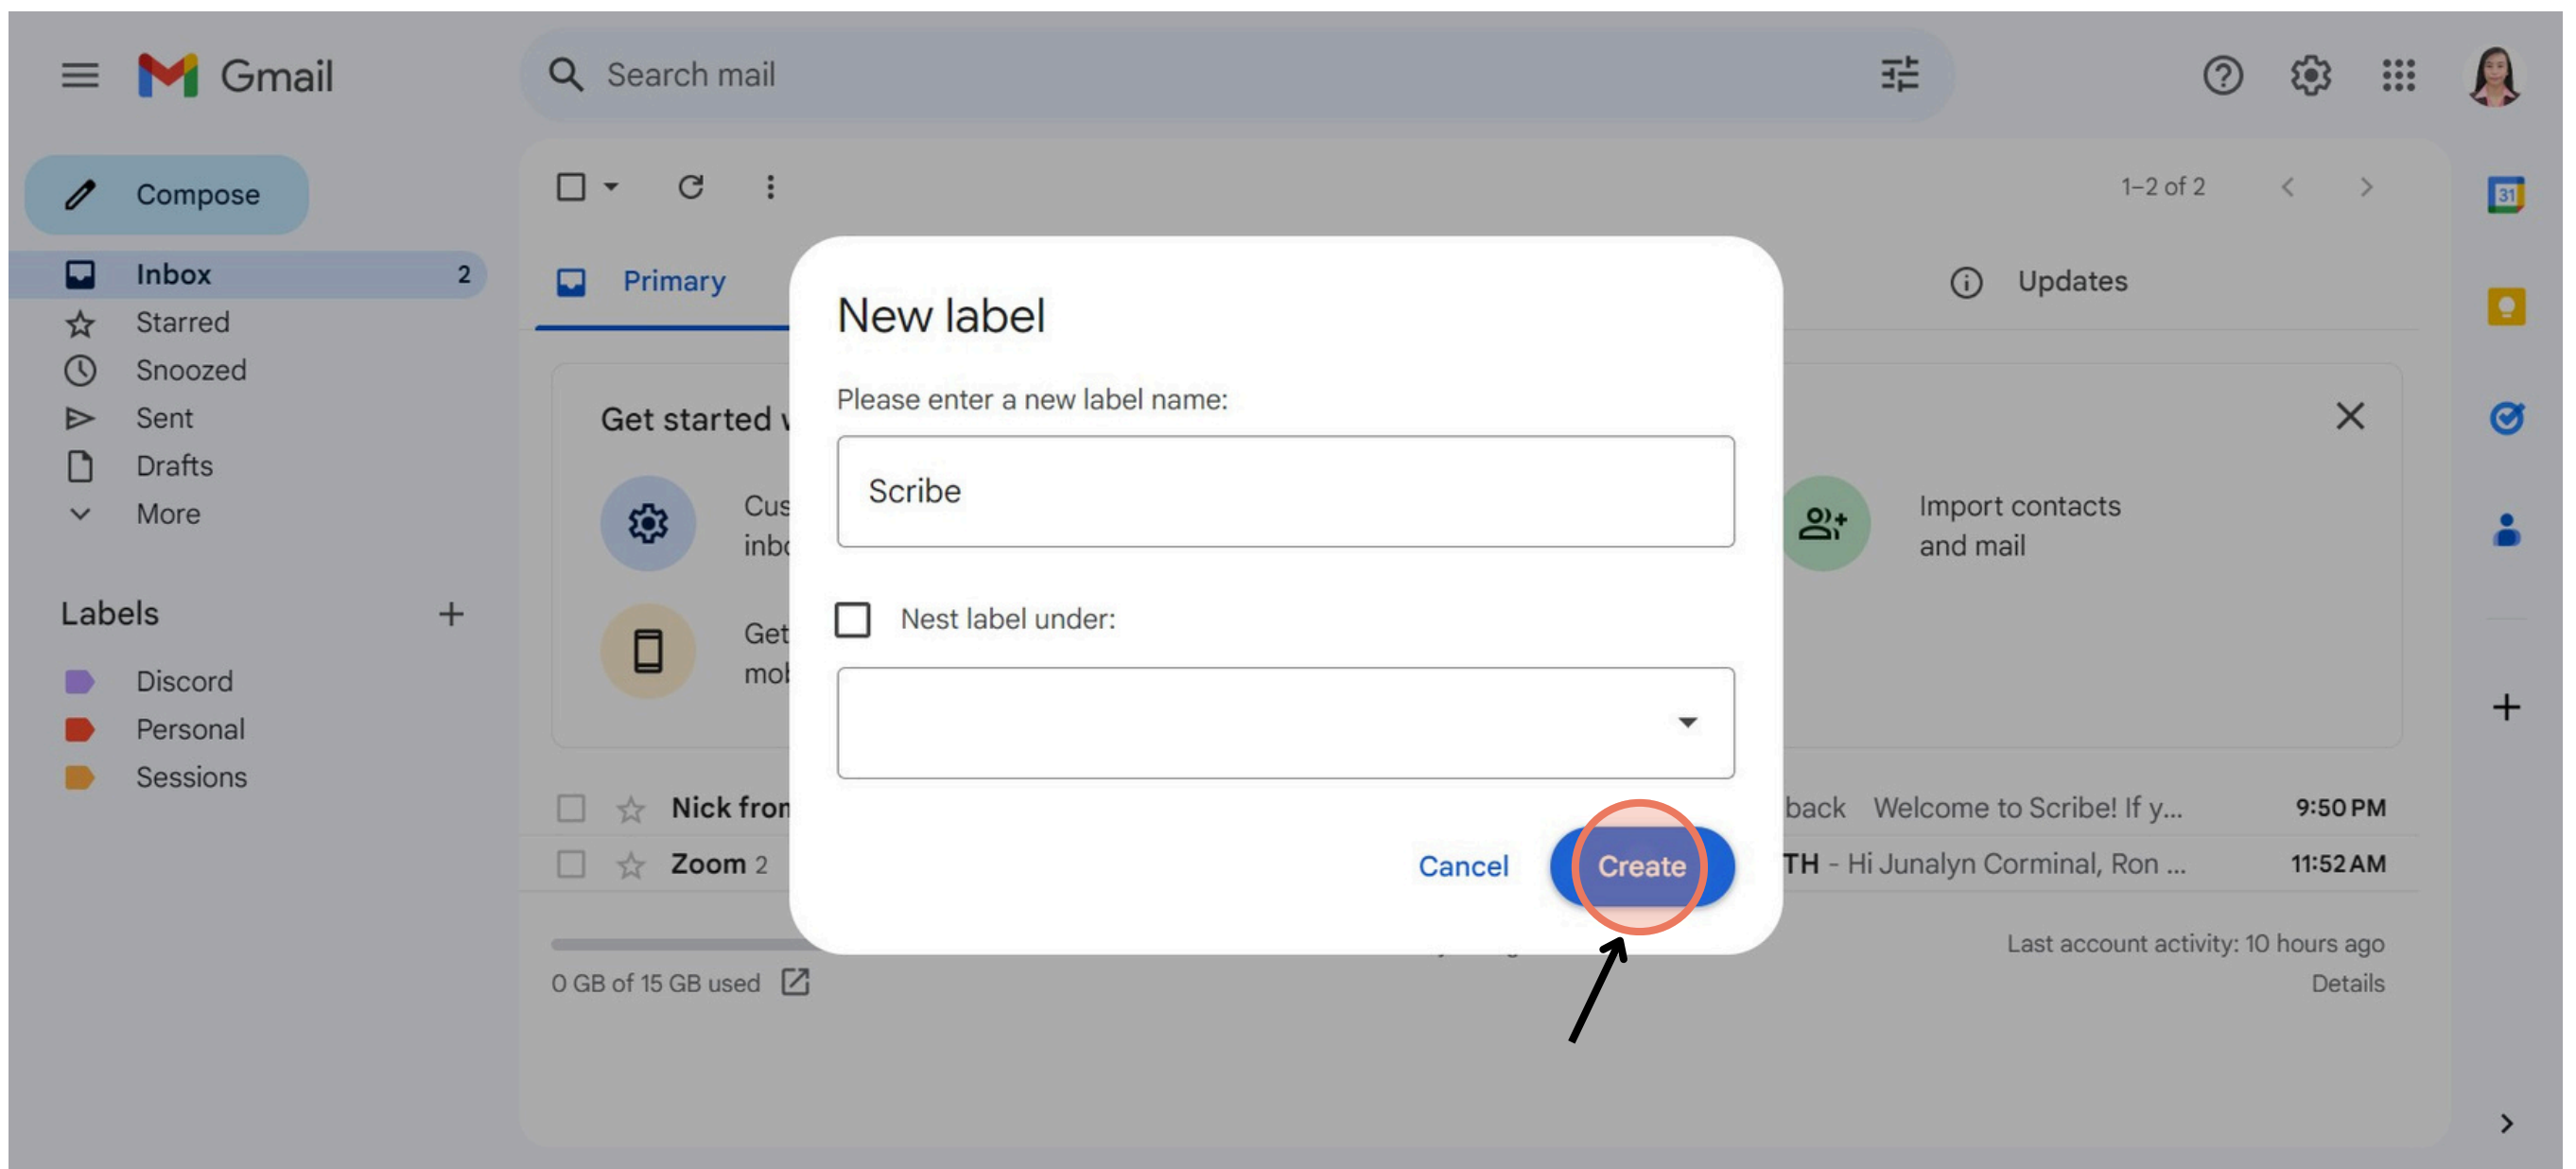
Gmail

Search mail

Compose

Inbox 2
Starred
Snoozed
Sent
Drafts
More

Labels +
Discord
Personal
Sessions

1–2 of 2

Primary

Updates

Get started v

Cus
inbo

Get
mob

Import contacts and mail

Nick fron
Zoom 2

back Welcome to Scribe! If y... 9:50 PM
TH - Hi Junalyn Corminal, Ron ... 11:52 AM

0 GB of 15 GB used

Last account activity: 10 hours ago
Details

31

New label

Please enter a new label name:

Scribe

Nest label under:

Cancel Create